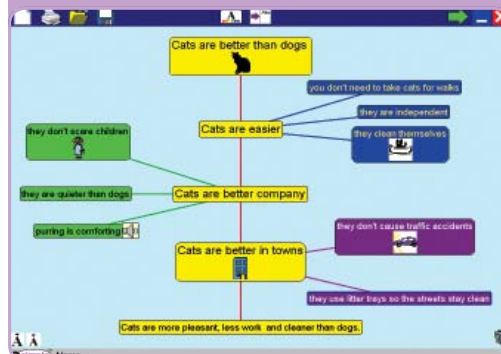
Cats are better than dogs

you don't need to take cats for walks

Cats are easier

they are independent

they clean themselves

they don't scare children

they are quieter than dogs

Cats are better company

purring is comforting

they don't cause traffic accidents

Cats are better in towns

they use litter trays so the streets stay clean

Cats are more pleasant, less work and cleaner than dogs.

A A

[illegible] Name